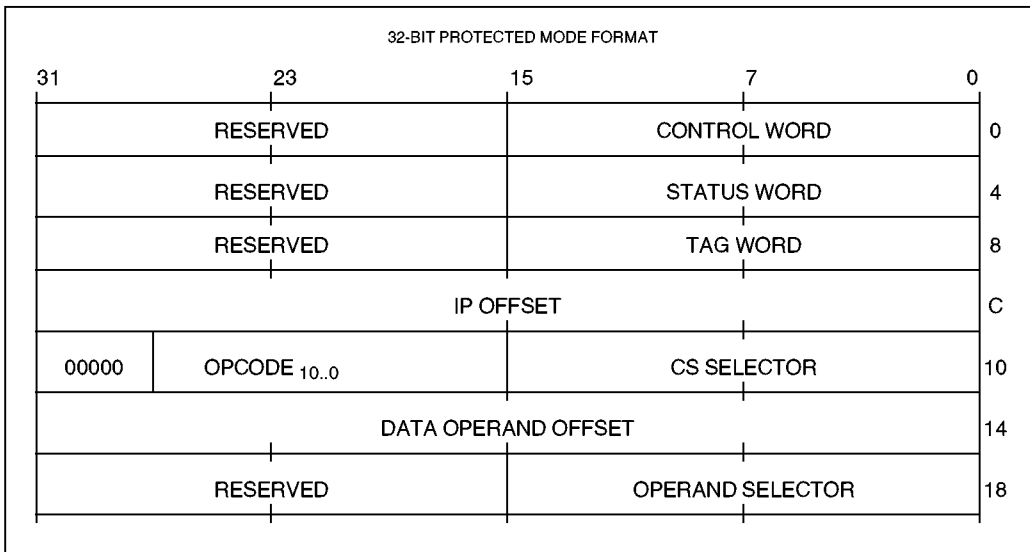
32-BIT PROTECTED MODE FORMAT

| 31 | 23 | 15 | 7 | 0 | |
|---|---|---|---|---|---|
| RESERVED | | CONTROL WORD | | | 0 |
| RESERVED | | STATUS WORD | | | 4 |
| RESERVED | | TAG WORD | | | 8 |
| IP OFFSET | | | | | C |
| 00000 | OPCODE $_{10..0}$ | CS SELECTOR | | | 10 |
| DATA OPERAND OFFSET | | | | | 14 |
| RESERVED | | OPERAND SELECTOR | | | 18 |